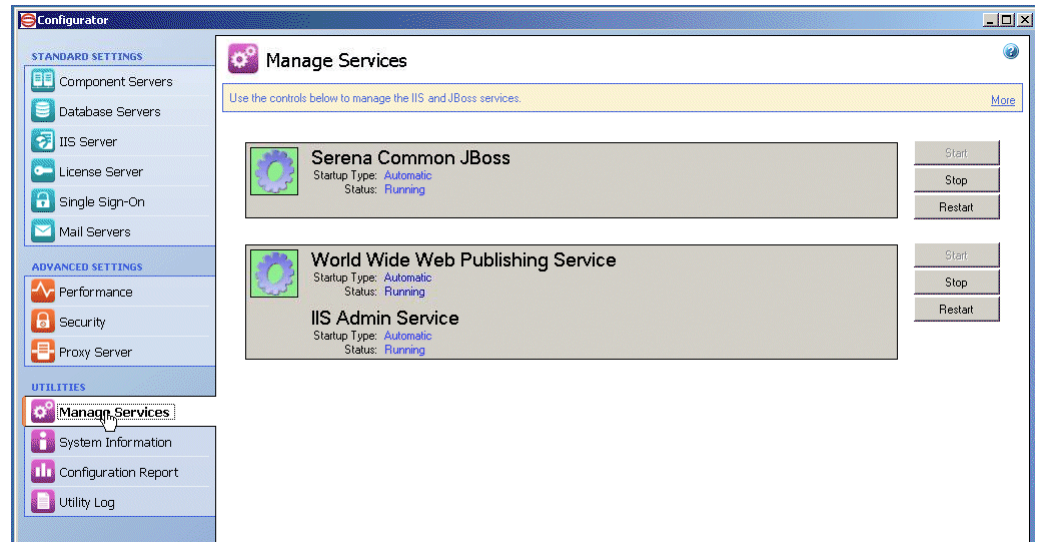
Configurator

STANDARD SETTINGS
Component Servers
Database Servers
IIS Server
License Server
Single Sign-On
Mail Servers

ADVANCED SETTINGS
Performance
Security
Proxy Server

UTILITIES
Manage Services
System Information
Configuration Report
Utility Log

Manage Services

Use the controls below to manage the IIS and JBoss services.
More

Serena Common JBoss
Startup Type: Automatic
Status: Running

Start
Stop
Restart

World Wide Web Publishing Service
Startup Type: Automatic
Status: Running

IIS Admin Service
Startup Type: Automatic
Status: Running

Start
Stop
Restart